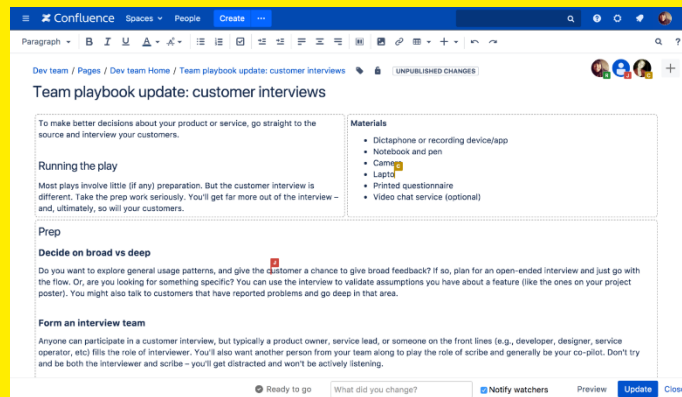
Confluence Spaces People Create ···

Paragraph

Dev team / Pages / Dev team Home / Team playbook update: customer interviews UNPUBLISHED CHANGES

Team playbook update: customer interviews

To make better decisions about your product or service, go straight to the source and interview your customers.

Running the play

Most plays involve little (if any) preparation. But the customer interview is different. Take the prep work seriously. You'll get far more out of the interview – and, ultimately, so will your customers.

Materials

- Dictaphone or recording device/app
- Notebook and pen
- Camera
- Laptop
- Printed questionnaire
- Video chat service (optional)

Prep

Decide on broad vs deep

Do you want to explore general usage patterns, and give the customer a chance to give broad feedback? If so, plan for an open-ended interview and just go with the flow. Or, are you looking for something specific? You can use the interview to validate assumptions you have about a feature (like the ones on your project poster). You might also talk to customers that have reported problems and go deep in that area.

Form an interview team

Anyone can participate in a customer interview, but typically a product owner, service lead, or someone on the front lines (e.g., developer, designer, service operator, etc) fills the role of interviewer. You'll also want another person from your team along to play the role of scribe and generally be your co-pilot. Don't try and be both the interviewer and scribe – you'll get distracted and won't be actively listening.

Ready to go What did you change? Notify watchers Preview Update Close